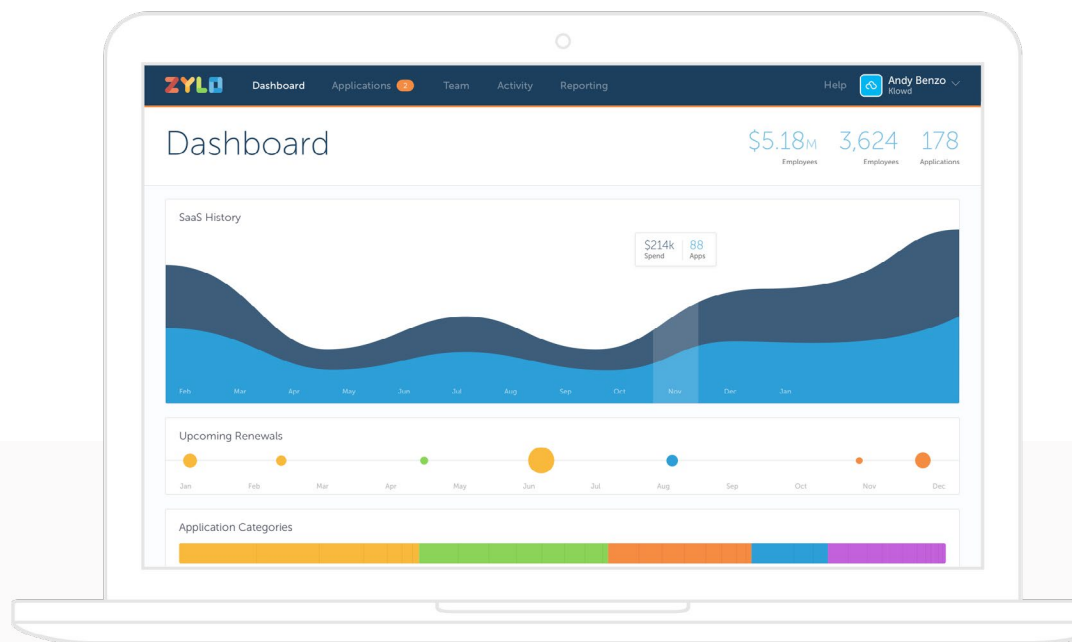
ZYLO Dashboard Applications 2 Team Activity Reporting Help Andy Benzo Klowd

Dashboard

$5.18M Employees 3,624 Employees 178 Applications

SaaS History

$214k Spend 88 Apps

Feb Mar Apr May Jun Jul Aug Sep Oct Nov Dec Jan

Upcoming Renewals

Jan Feb Mar Apr May Jun Jul Aug Sep Oct Nov Dec

Application Categories